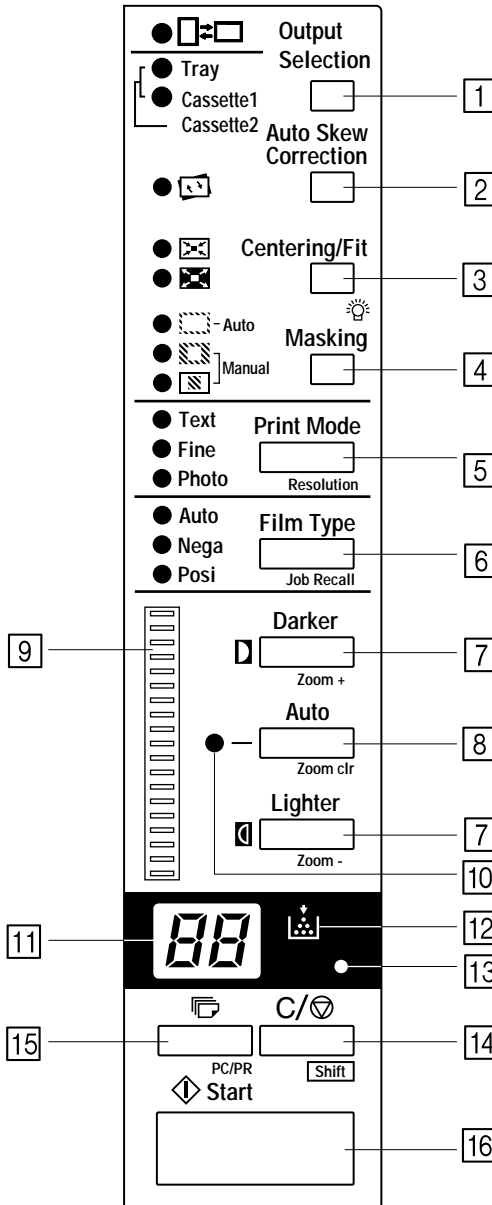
Output Selection
1
Tray
Cassette1
Cassette2
Auto Skew Correction
2
Centering/Fit
3
- Auto
Manual
Masking
4
Text
Fine
Photo
Print Mode
Resolution
5
Auto
Nega
Posi
Film Type
Job Recall
6
9
Darker
Zoom +
7
Auto
Zoom clr
8
Lighter
Zoom -
7
10
11
88
12
13
15
PC/PR
C/
Shift
14
Start
16